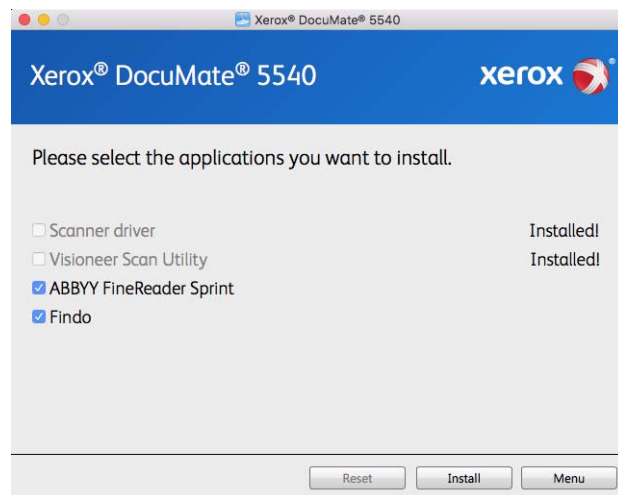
Xerox® DocuMate® 5540

Xerox® DocuMate® 5540

xerox

Please select the applications you want to install.

Scanner driver Installed!

Visioneer Scan Utility Installed!

ABBYY FineReader Sprint

Findo

Reset Install Menu